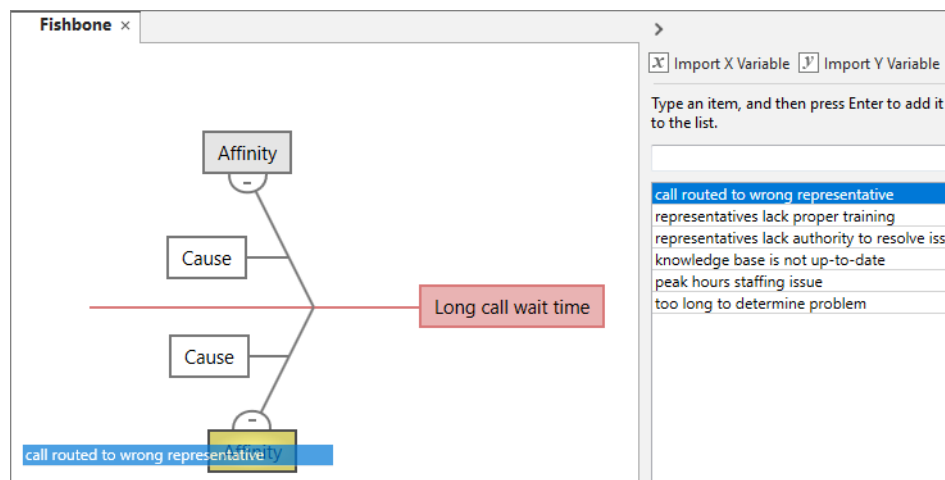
Fishbone ×

Affinity

Cause

Long call wait time

Cause

Affinity

call routed to wrong representative

>

$x$ Import X Variable $y$ Import Y Variable

Type an item, and then press Enter to add it to the list.

call routed to wrong representative
representatives lack proper training
representatives lack authority to resolve iss
knowledge base is not up-to-date
peak hours staffing issue
too long to determine problem